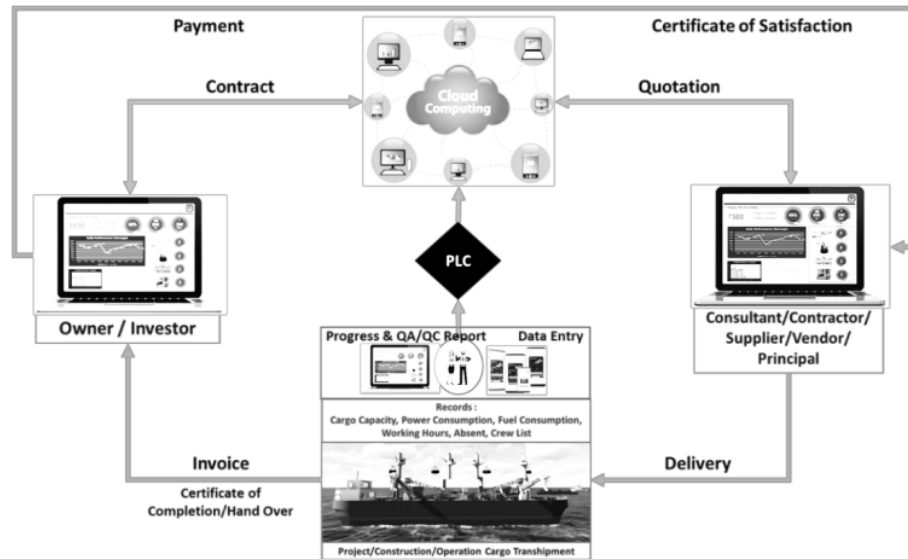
Payment

Certificate of Satisfaction

Contract

Quotation

Cloud Computing

PLC

Owner / Investor

Consultant/Contractor/ Supplier/Vendor/ Principal

Progress & QA/QC Report

Data Entry

Records : Cargo Capacity, Power Consumption, Fuel Consumption, Working Hours, Absent, Crew List

Invoice

Certificate of Completion/Hand Over

Delivery

Project/Construction/Operation Cargo Transhipment